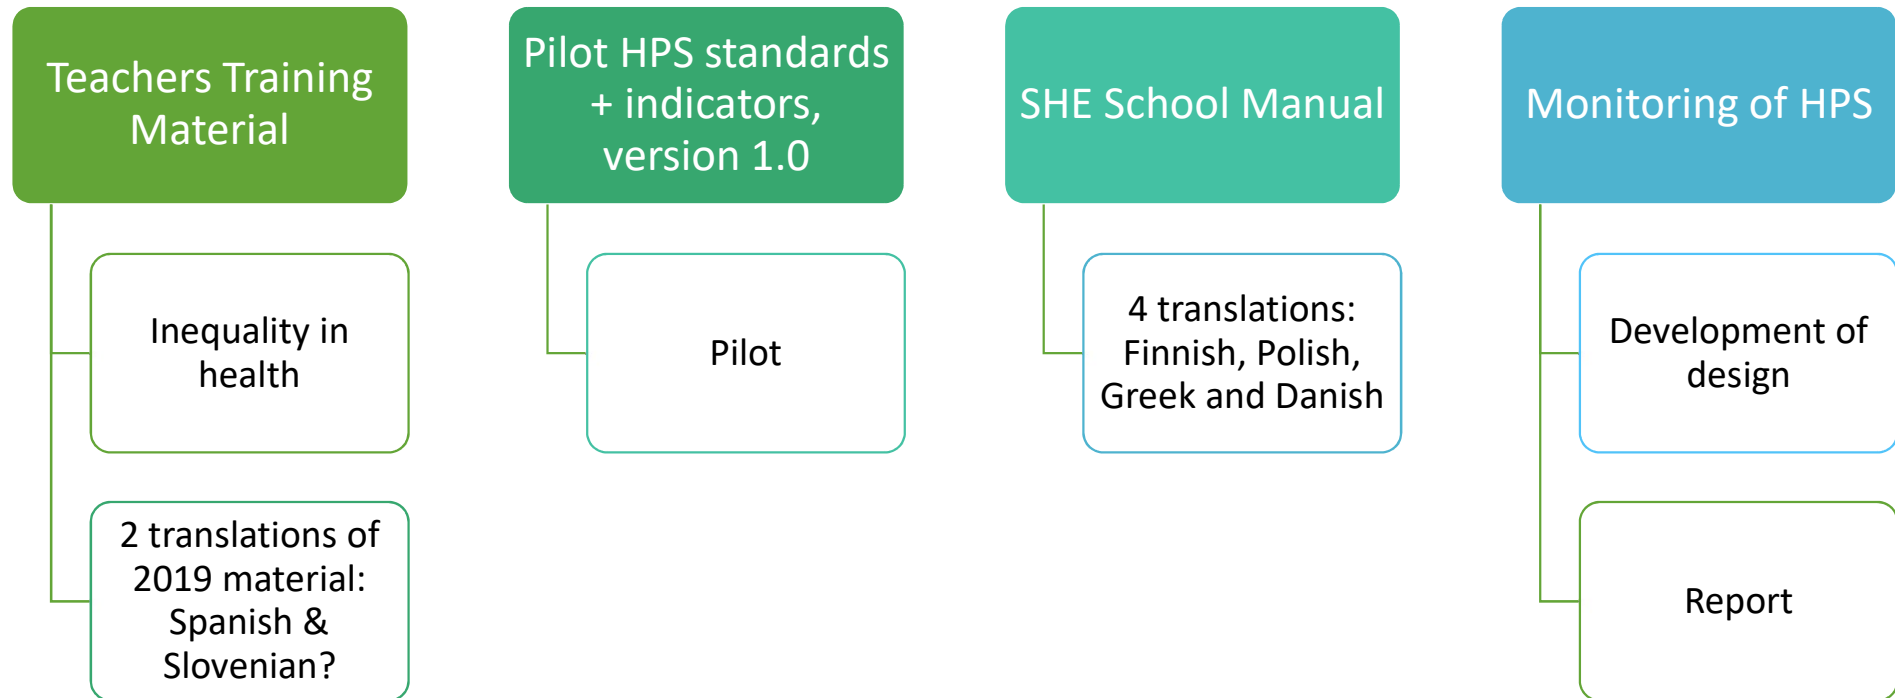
Teachers Training Material

Inequality in health

2 translations of 2019 material: Spanish & Slovenian?

Pilot HPS standards + indicators, version 1.0

Pilot

SHE School Manual

4 translations: Finnish, Polish, Greek and Danish

Monitoring of HPS

Development of design

Report